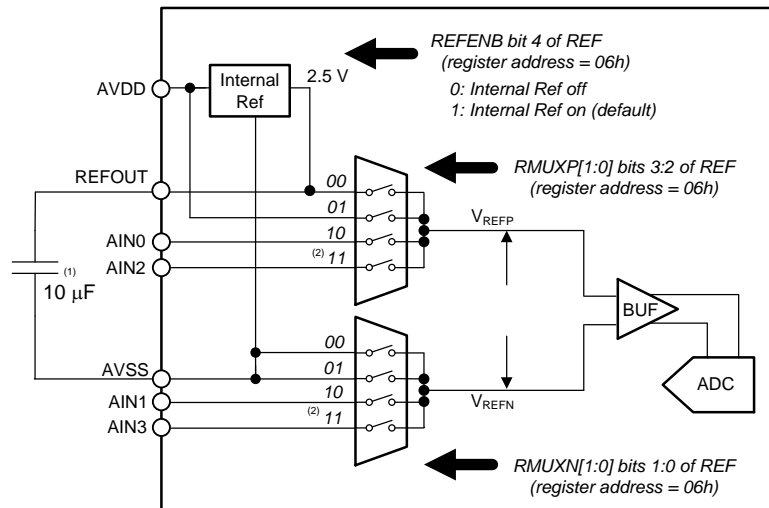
REFENB bit 4 of REF
(register address = 06h)

0: Internal Ref off
1: Internal Ref on (default)

AVDD

Internal Ref

2.5 V

RMUXP[1:0] bits 3:2 of REF
(register address = 06h)

REFOUT

00
01
10
(2) 11

$V_{REFP}$

AIN0
AIN2

(1)
10 μF

BUF

00
01
10
(2) 11

AVSS
AIN1
AIN3

ADC

$V_{REFN}$

RMUXN[1:0] bits 1:0 of REF
(register address = 06h)